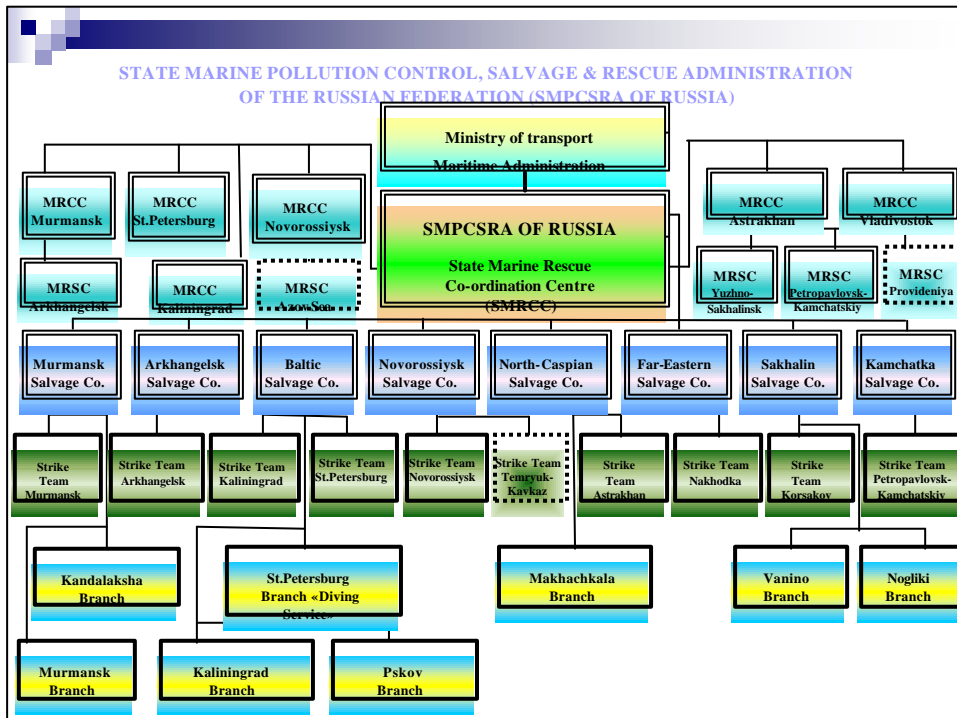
STATE MARINE POLLUTION CONTROL, SALVAGE & RESCUE ADMINISTRATION OF THE RUSSIAN FEDERATION (SMPCSRA OF RUSSIA)

Ministry of transport
Maritime Administration

MRCC Murmansk

MRCC St.Petersburg

MRCC Novorossiysk

SMPCSRA OF RUSSIA

State Marine Rescue Co-ordination Centre (SMRCC)

MRCC Astrakhan

MRCC Vladivostok

MRSC Arkhangelsk

MRCC Kaliningrad

MRSC Azov Sea

MRSC Yuzhno-Sakhalinsk

MRSC Petropavlovsk-Kamchatskiy

MRSC Provideniya

Murmansk Salvage Co.

Arkhangelsk Salvage Co.

Baltic Salvage Co.

Novorossiysk Salvage Co.

North-Caspian Salvage Co.

Far-Eastern Salvage Co.

Sakhalin Salvage Co.

Kamchatka Salvage Co.

Strike Team Murmansk

Strike Team Arkhangelsk

Strike Team Kaliningrad

Strike Team St.Petersburg

Strike Team Novorossiysk

Strike Team Temryuk-Kavkaz

Strike Team Astrakhan

Strike Team Nakhodka

Strike Team Korsakov

Strike Team Petropavlovsk-Kamchatskiy

Kandalaksha Branch

St.Petersburg Branch «Diving Service»

Makhachkala Branch

Vanino Branch

Nogliki Branch

Murmansk Branch

Kaliningrad Branch

Pskov Branch